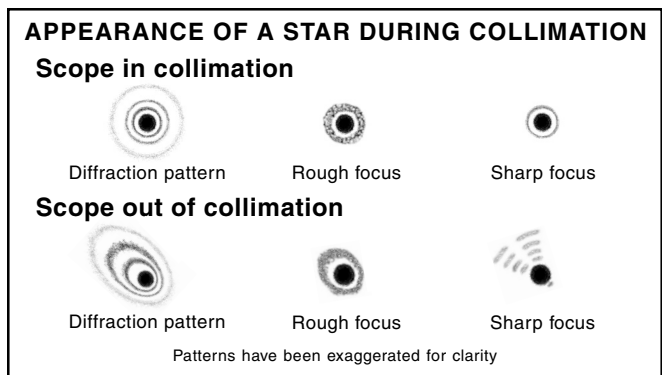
APPEARANCE OF A STAR DURING COLLIMATION

Scope in collimation

Diffraction pattern

Rough focus

Sharp focus

Scope out of collimation

Diffraction pattern

Rough focus

Sharp focus

Patterns have been exaggerated for clarity